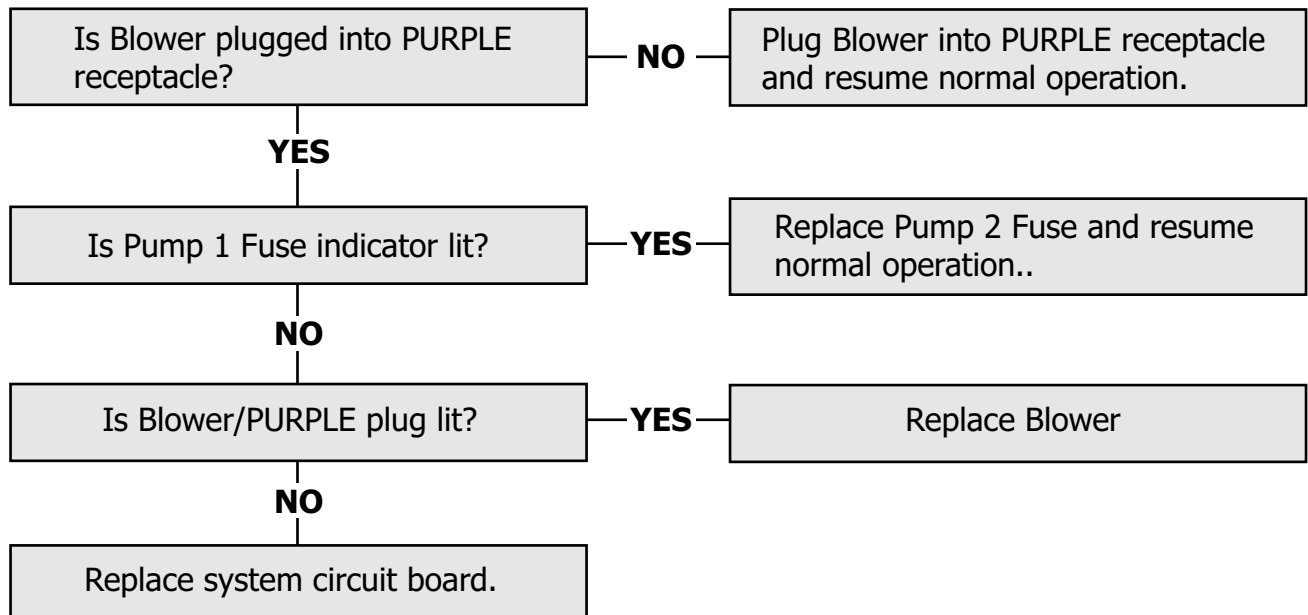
Is Blower plugged into PURPLE receptacle?

NO

Plug Blower into PURPLE receptacle and resume normal operation.

YES

Is Pump 1 Fuse indicator lit?

YES

Replace Pump 2 Fuse and resume normal operation..

NO

Is Blower/PURPLE plug lit?

YES

Replace Blower

NO

Replace system circuit board.